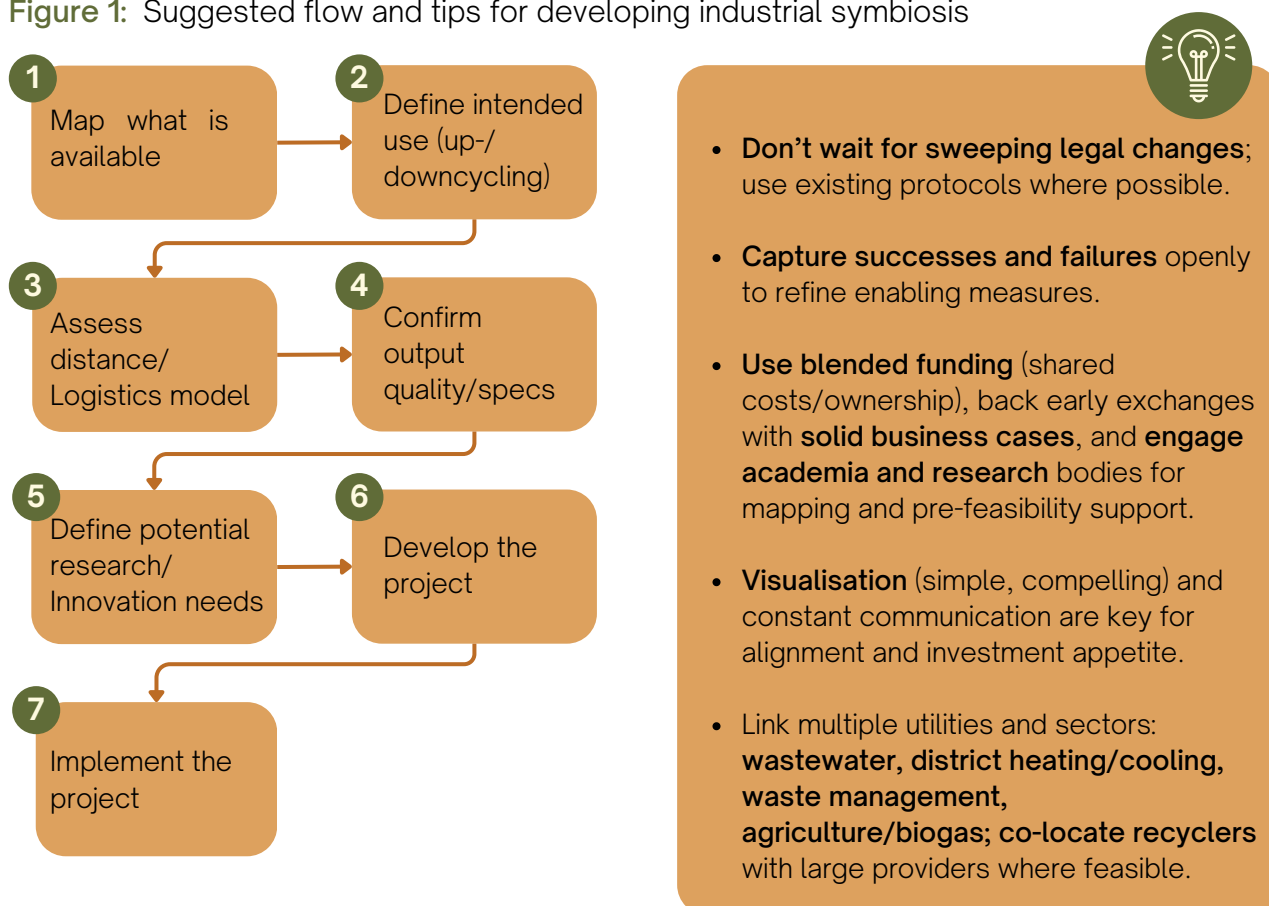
Figure 1: Suggested flow and tips for developing industrial symbiosis

1
Map what is available

2
Define intended use (up-/ downcycling)

3
Assess distance/ Logistics model

4
Confirm output quality/specs

5
Define potential research/ Innovation needs

6
Develop the project

7
Implement the project

- **Don't wait for sweeping legal changes**; use existing protocols where possible.

- **Capture successes and failures** openly to refine enabling measures.

- **Use blended funding** (shared costs/ownership), back early exchanges with **solid business cases**, and **engage academia and research** bodies for mapping and pre-feasibility support.

- **Visualisation** (simple, compelling) and constant communication are key for alignment and investment appetite.

- Link multiple utilities and sectors: **wastewater, district heating/cooling, waste management, agriculture/biogas; co-locate recyclers** with large providers where feasible.